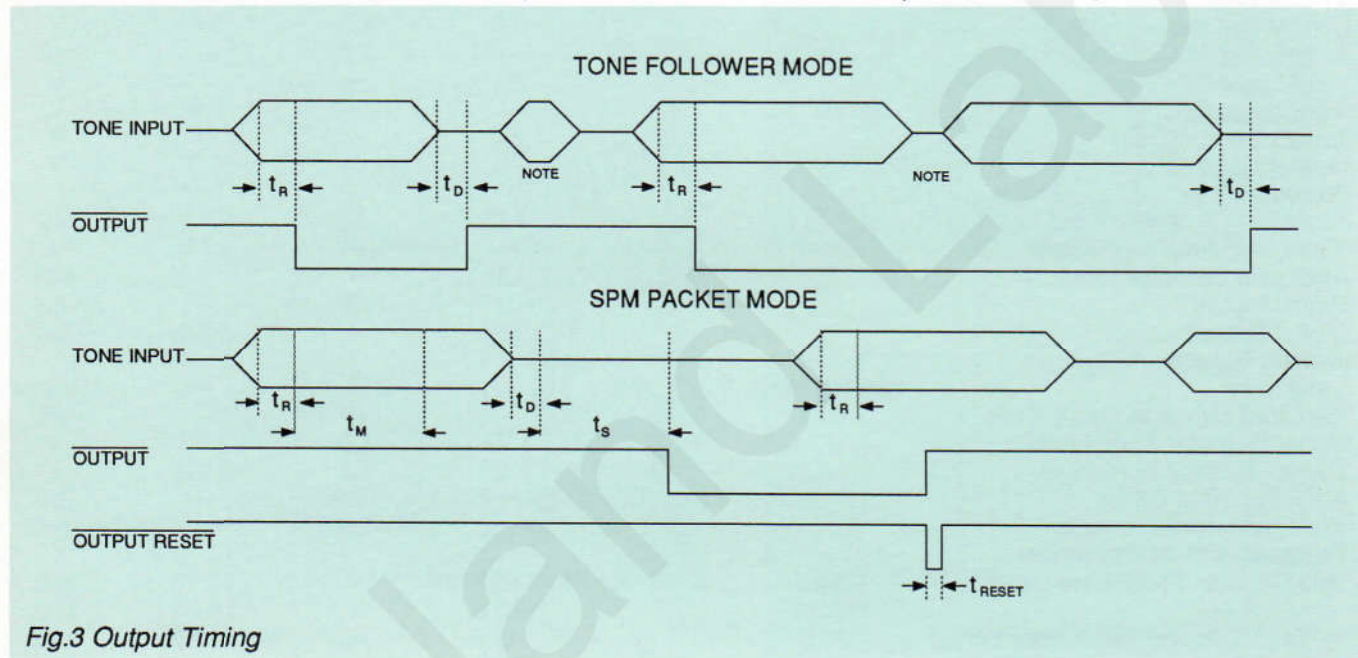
TONE FOLLOWER MODE

TONE INPUT

$t_R$ $t_D$ NOTE $t_R$ NOTE $t_D$

$\overline{\text{OUTPUT}}$

SPM PACKET MODE

TONE INPUT

$t_R$ $t_D$ $t_R$

$t_M$ $t_S$

$\overline{\text{OUTPUT}}$

$\overline{\text{OUTPUT RESET}}$

$t_{RESET}$

Fig.3 Output Timing